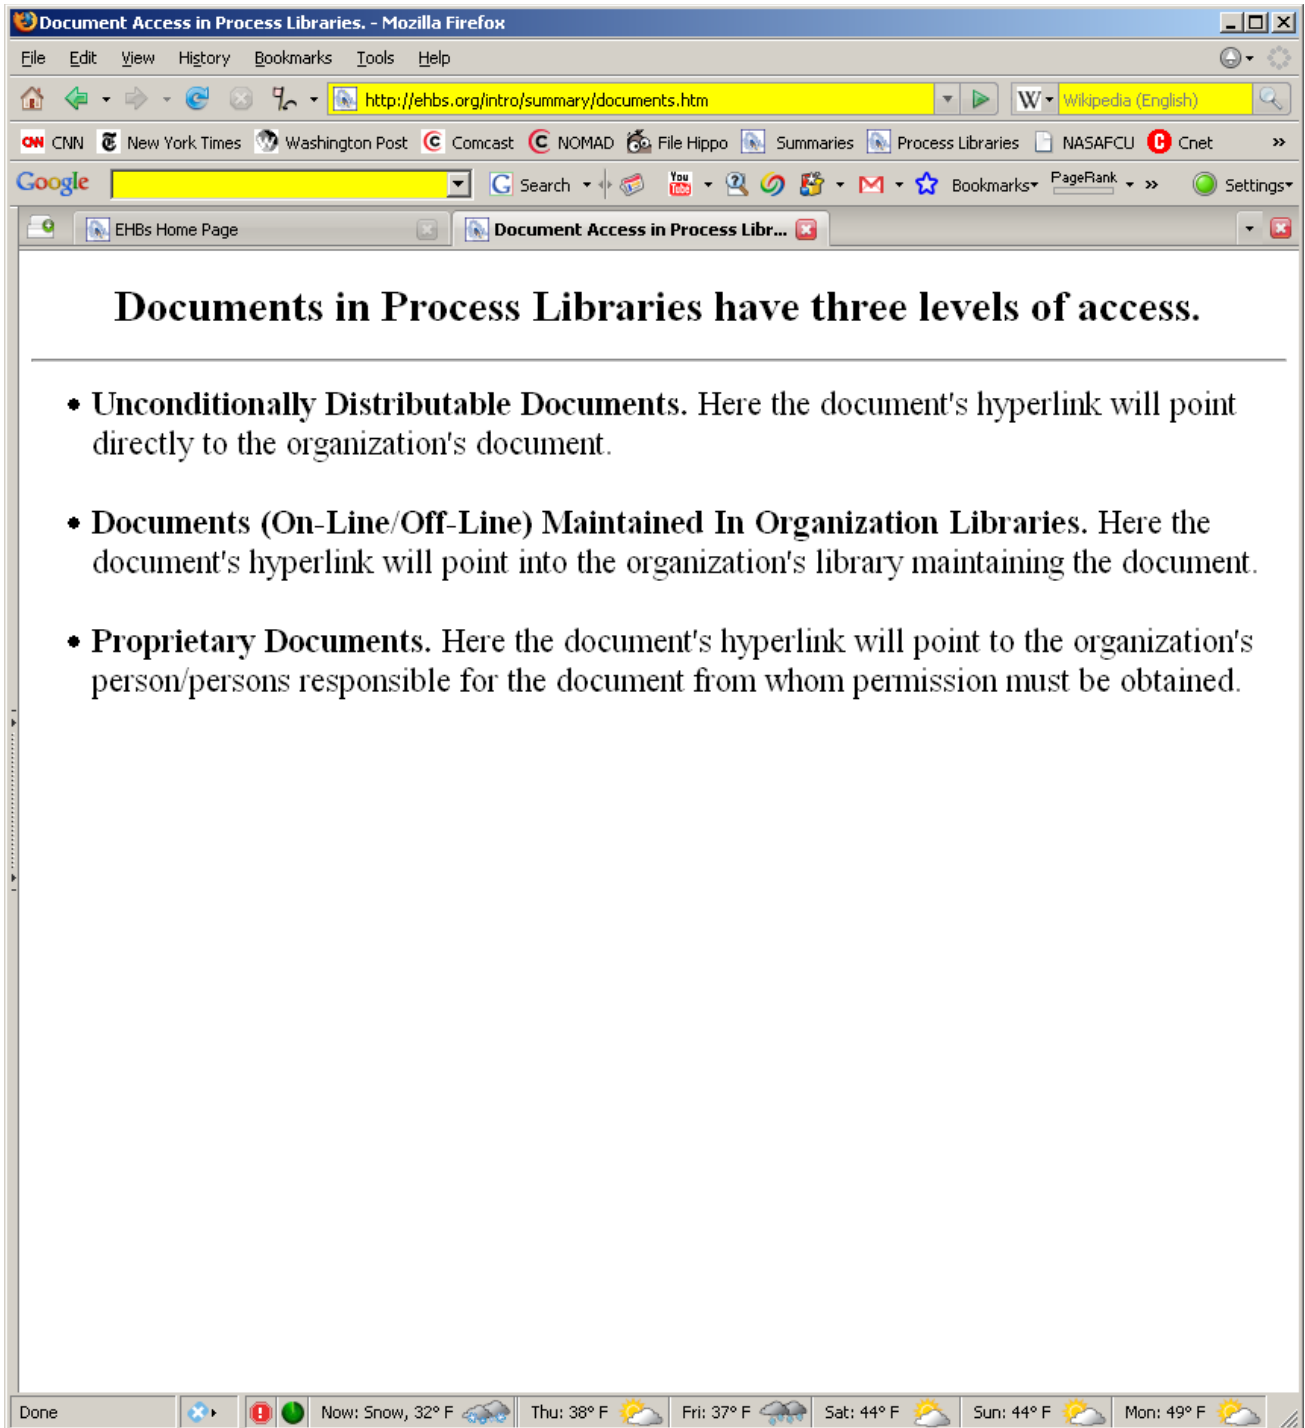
Document Access in Process Libraries. - Mozilla Firefox

File Edit View History Bookmarks Tools Help

http://ehbs.org/intro/summary/documents.htm

Wikipedia (English)

CNN New York Times Washington Post Comcast NOMAD File Hippo Summaries Process Libraries NASAFCU Cnet »

Google Search Bookmarks PageRank » Settings

EHBs Home Page

Document Access in Process Libr...

Documents in Process Libraries have three levels of access.

• **Unconditionally Distributable Documents.** Here the document's hyperlink will point directly to the organization's document.

• **Documents (On-Line/Off-Line) Maintained In Organization Libraries.** Here the document's hyperlink will point into the organization's library maintaining the document.

• **Proprietary Documents.** Here the document's hyperlink will point to the organization's person/persons responsible for the document from whom permission must be obtained.

Done

Now: Snow, 32° F Thu: 38° F Fri: 37° F Sat: 44° F Sun: 44° F Mon: 49° F